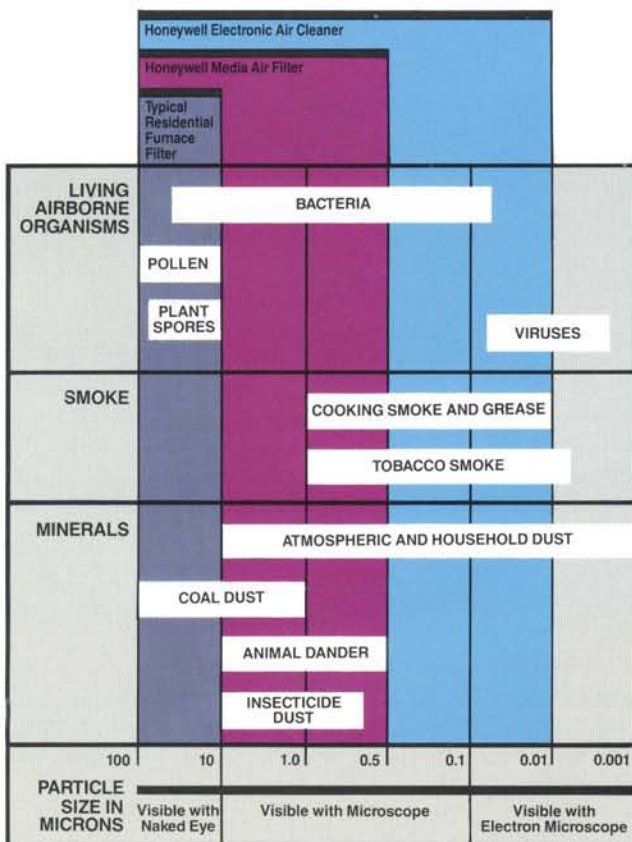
Honeywell Electronic Air Cleaner

Honeywell Media Air Filter

Typical Residential Furnace Filter

LIVING AIRBORNE ORGANISMS

BACTERIA

POLLEN

PLANT SPORES

VIRUSES

SMOKE

COOKING SMOKE AND GREASE

TOBACCO SMOKE

MINERALS

ATMOSPHERIC AND HOUSEHOLD DUST

COAL DUST

ANIMAL DANDER

INSECTICIDE DUST

100 | 10 | 1.0 | 0.5 | 0.1 | 0.01 | 0.001

PARTICLE SIZE IN MICRONS

Visible with Naked Eye

Visible with Microscope

Visible with Electron Microscope